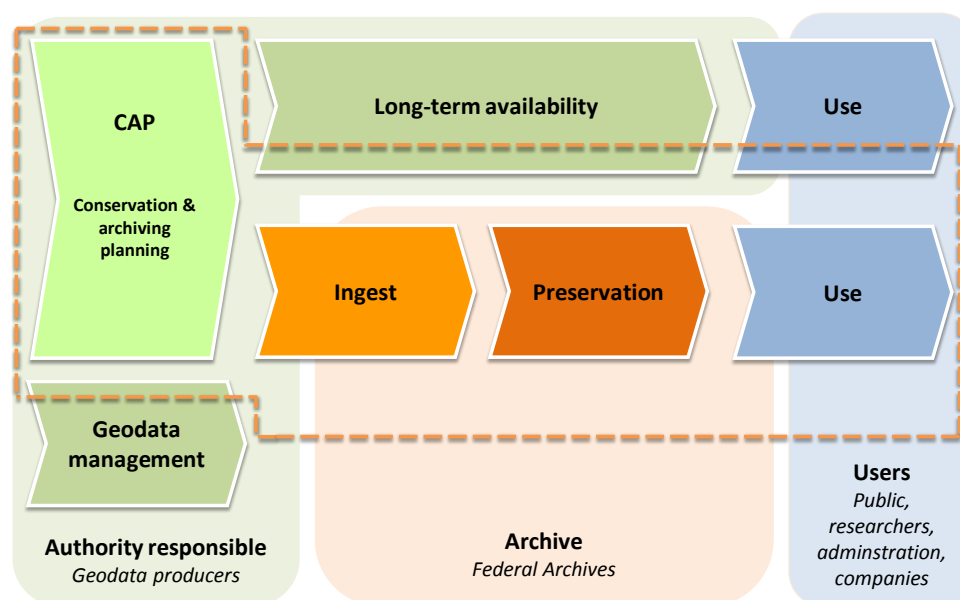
CAP

Conservation & archiving planning

Long-term availability

Use

Ingest

Preservation

Use

Geodata management

Authority responsible
Geodata producers

Archive
Federal Archives

Users
Public, researchers, adminstration, companies